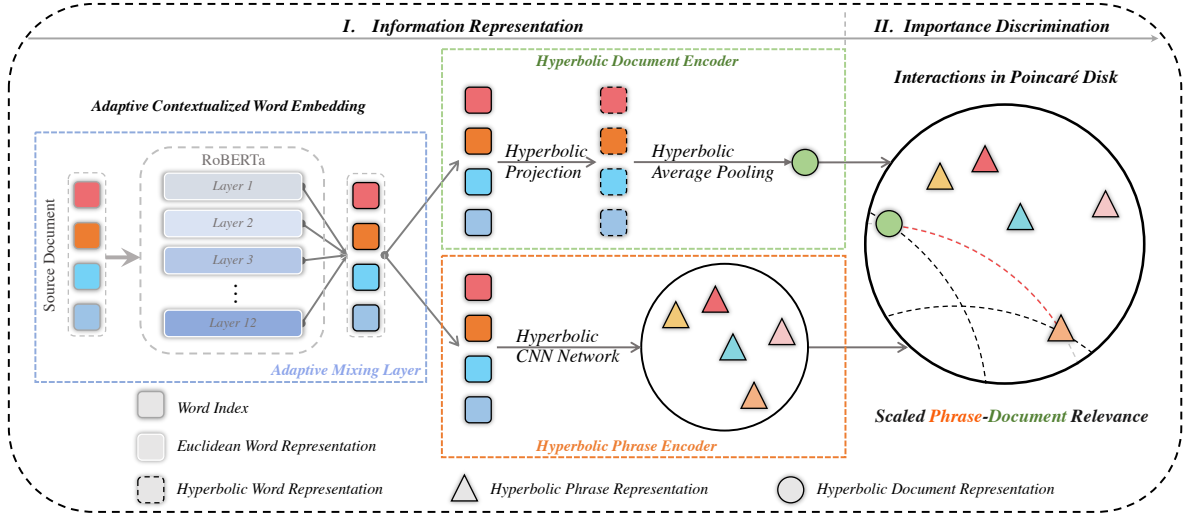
I. Information Representation

II. Importance Discrimination

Hyperbolic Document Encoder

Interactions in Poincaré Disk

Adaptive Contextualized Word Embedding

RoBERTa

Layer 1

Layer 2

Layer 3

⋮

Layer 12

Source Document

Hyperbolic Projection

Hyperbolic Average Pooling

Hyperbolic CNN Network

Adaptive Mixing Layer

Word Index

Euclidean Word Representation

Hyperbolic Phrase Encoder

Scaled Phrase-Document Relevance

Hyperbolic Word Representation

Hyperbolic Phrase Representation

Hyperbolic Document Representation